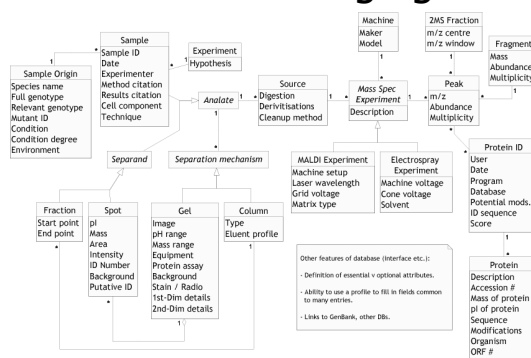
Sample Origin
Species name
Full genotype
Relevant genotype
Mutant ID
Condition
Condition degree
Environment

Sample
Sample ID
Date
Experimenter
Method citation
Results citation
Cell component
Technique

Experiment
Hypothesis

Analate

Source
Digestion
Derivitisations
Cleanup method

Machine
Maker
Model

Mass Spec Experiment
Description

2MS Fraction
m/z centre
m/z window

Peak
m/z
Abundance
Multiplicity

Fragment
Mass
Abundance
Multiplicity

Separand

Separation mechanism

MALDI Experiment
Machine setup
Laser wavelength
Grid voltage
Matrix type

Electrospray Experiment
Machine voltage
Cone voltage
Solvent

Protein ID
User
Date
Program
Database
Potential mods.
ID sequence
Score

Fraction
Start point
End point

Spot
pI
Mass
Area
Intensity
ID Number
Background
Putative ID

Gel
Image
pH range
Mass range
Equipment
Protein assay
Background
Stain / Radio
1st-Dim details
2nd-Dim details

Column
Type
Eluent profile

Other features of database (interface etc.):

- Definition of essential v optional attributes.

- Ability to use a profile to fill in fields common to many entries.

- Links to GenBank, other DBs.

Protein
Description
Accession #
Mass of protein
pI of protein
Sequence
Modifications
Organism
ORF #

1 * 1 * 1 * 1 1 * 1 * 1 * 1 * 1 1 1 * 1 * 1